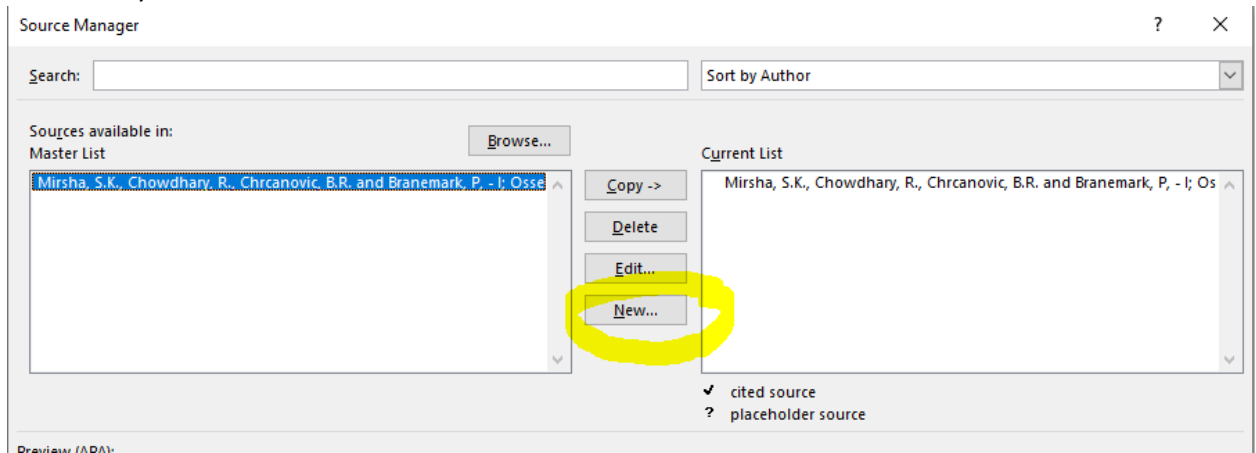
Source Manager

?

Search:

Sort by Author

Sources available in:
Master List

Browse...

Mirsha, S.K., Chowdhary, R., Chrcanovic, B.R. and Branemark, P, - I; Osse

Copy ->

Delete

Edit...

New...

Current List

Mirsha, S.K., Chowdhary, R., Chrcanovic, B.R. and Branemark, P, - I; Os

✔ cited source
? placeholder source

Preview (APA):